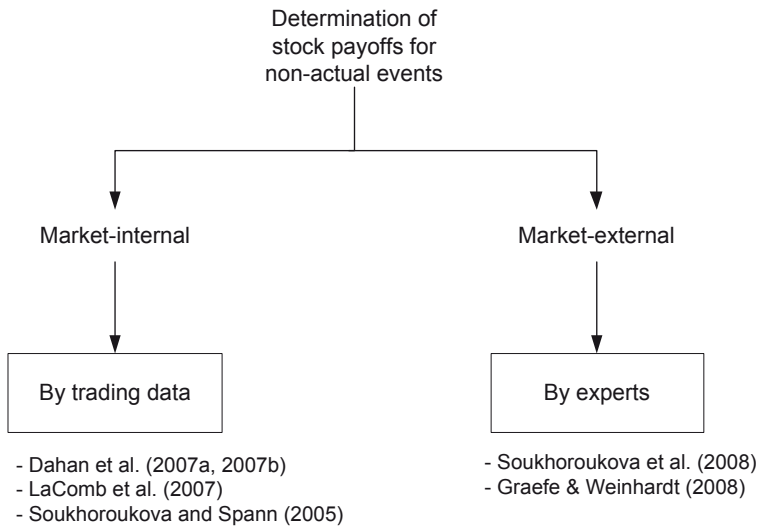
Determination of stock payoffs for non-actual events

Market-internal

Market-external

By trading data

By experts

- Dahan et al. (2007a, 2007b)
- LaComb et al. (2007)
- Soukhoroukova and Spann (2005)

- Soukhoroukova et al. (2008)
- Graefe & Weinhardt (2008)